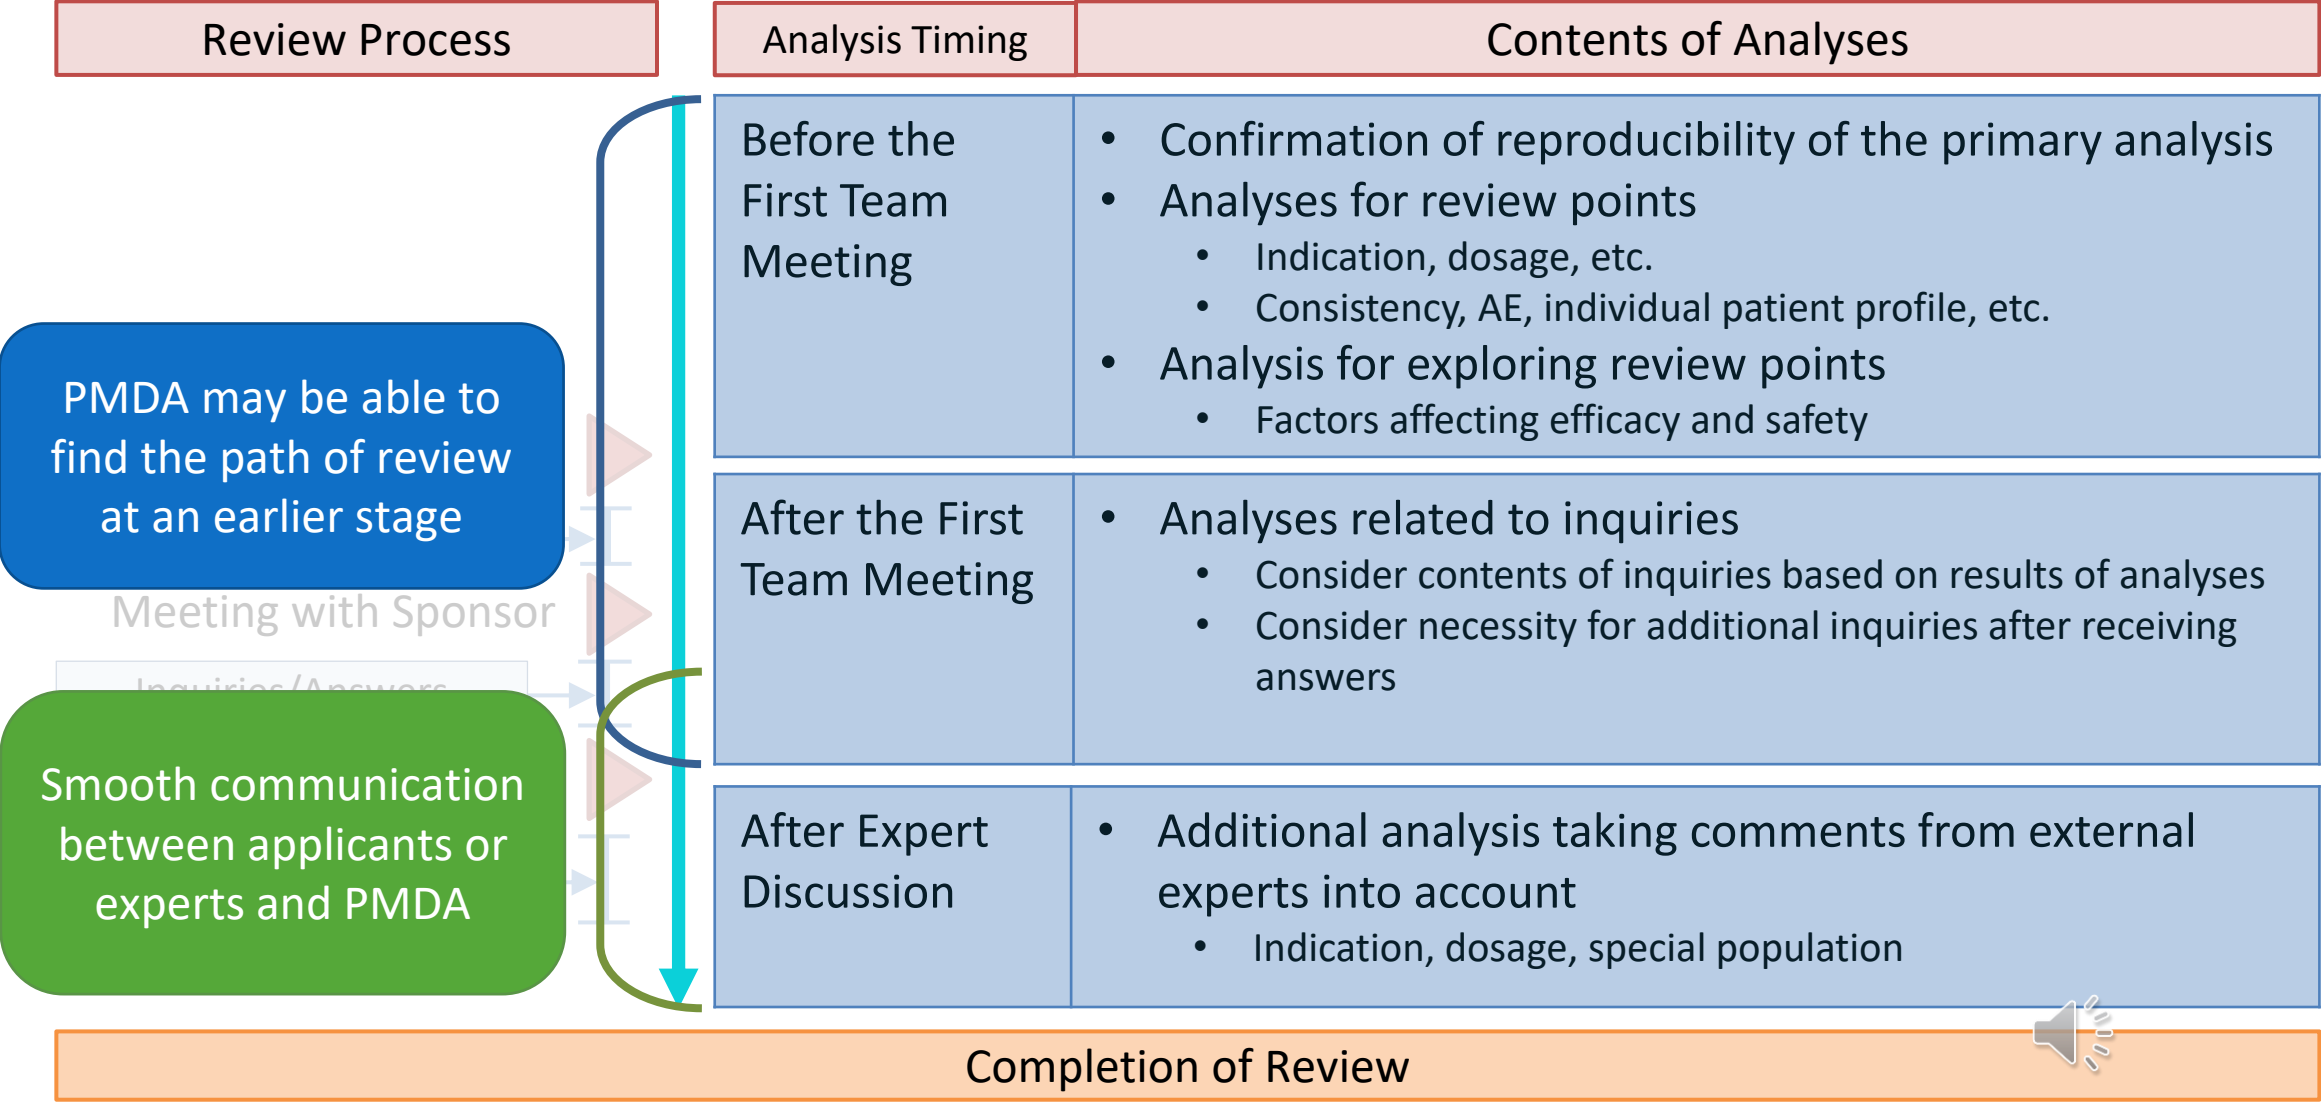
Review Process

Analysis Timing

Contents of Analyses

PMDA may be able to find the path of review at an earlier stage

Meeting with Sponsor

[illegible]

Smooth communication between applicants or experts and PMDA

Before the First Team Meeting

- Confirmation of reproducibility of the primary analysis
- Analyses for review points
  - Indication, dosage, etc.
  - Consistency, AE, individual patient profile, etc.
- Analysis for exploring review points
  - Factors affecting efficacy and safety

After the First Team Meeting

- Analyses related to inquiries
  - Consider contents of inquiries based on results of analyses
  - Consider necessity for additional inquiries after receiving answers

After Expert Discussion

- Additional analysis taking comments from external experts into account
  - Indication, dosage, special population

Completion of Review